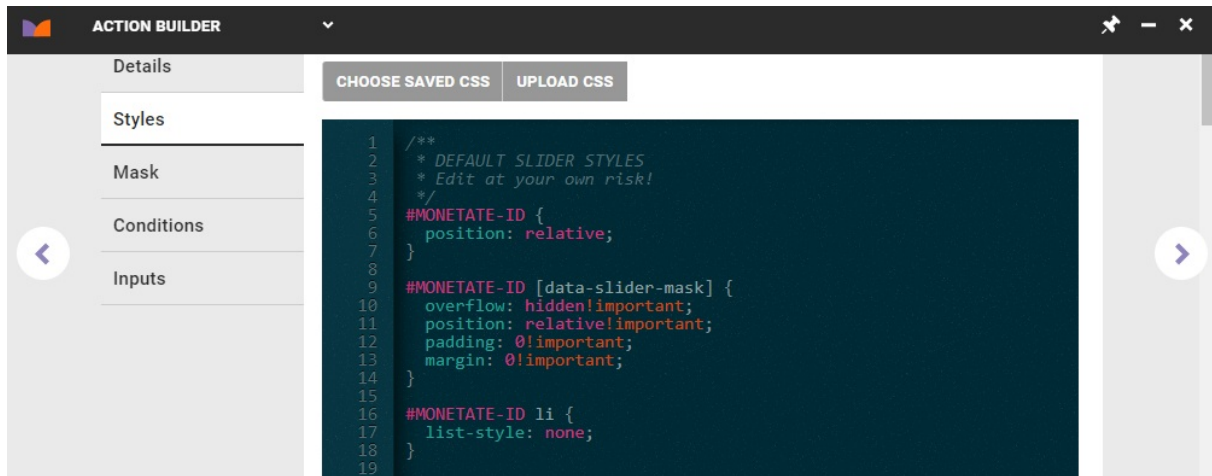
ACTION BUILDER

Details
Styles
Mask
Conditions
Inputs

CHOOSE SAVED CSS
UPLOAD CSS

1 /**
2 * DEFAULT SLIDER STYLES
3 * Edit at your own risk!
4 */
5 #MONETATE-ID {
6 position: relative;
7 }
8
9 #MONETATE-ID [data-slider-mask] {
10 overflow: hidden!important;
11 position: relative!important;
12 padding: 0!important;
13 margin: 0!important;
14 }
15
16 #MONETATE-ID li {
17 list-style: none;
18 }
19